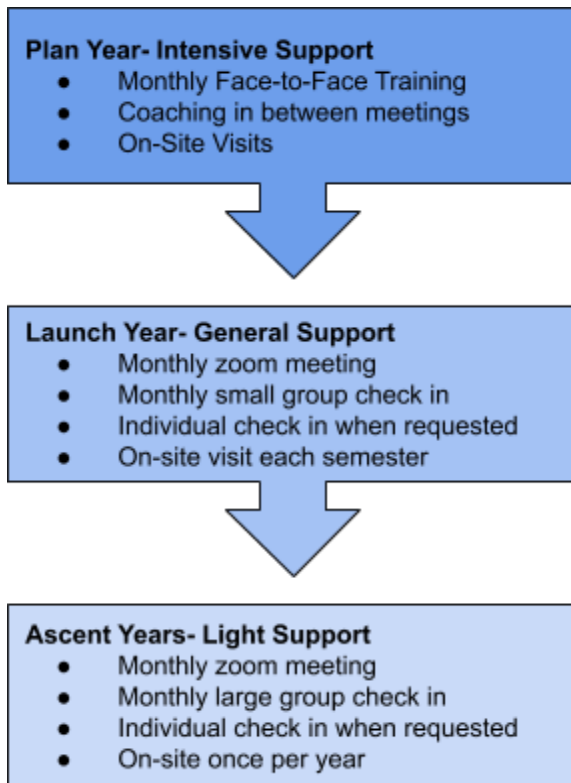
**Plan Year- Intensive Support**
- Monthly Face-to-Face Training
- Coaching in between meetings
- On-Site Visits

**Launch Year- General Support**
- Monthly zoom meeting
- Monthly small group check in
- Individual check in when requested
- On-site visit each semester

**Ascent Years- Light Support**
- Monthly zoom meeting
- Monthly large group check in
- Individual check in when requested
- On-site once per year